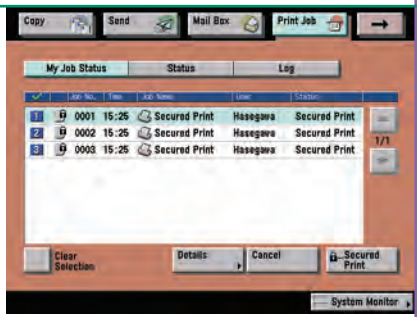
Copy Send Mail Box Print Job →

My Job Status Status Log

| ✓ | Job No. | Time | Job Name | User | Status |
|---|---|---|---|---|---|
| 1 | 0001 | 15:25 | Secured Print | Hasegawa | Secured Print |
| 2 | 0002 | 15:25 | Secured Print | Hasegawa | Secured Print |
| 3 | 0003 | 15:25 | Secured Print | Hasegawa | Secured Print |

1/1

Clear Selection Details Cancel Secured Print

System Monitor